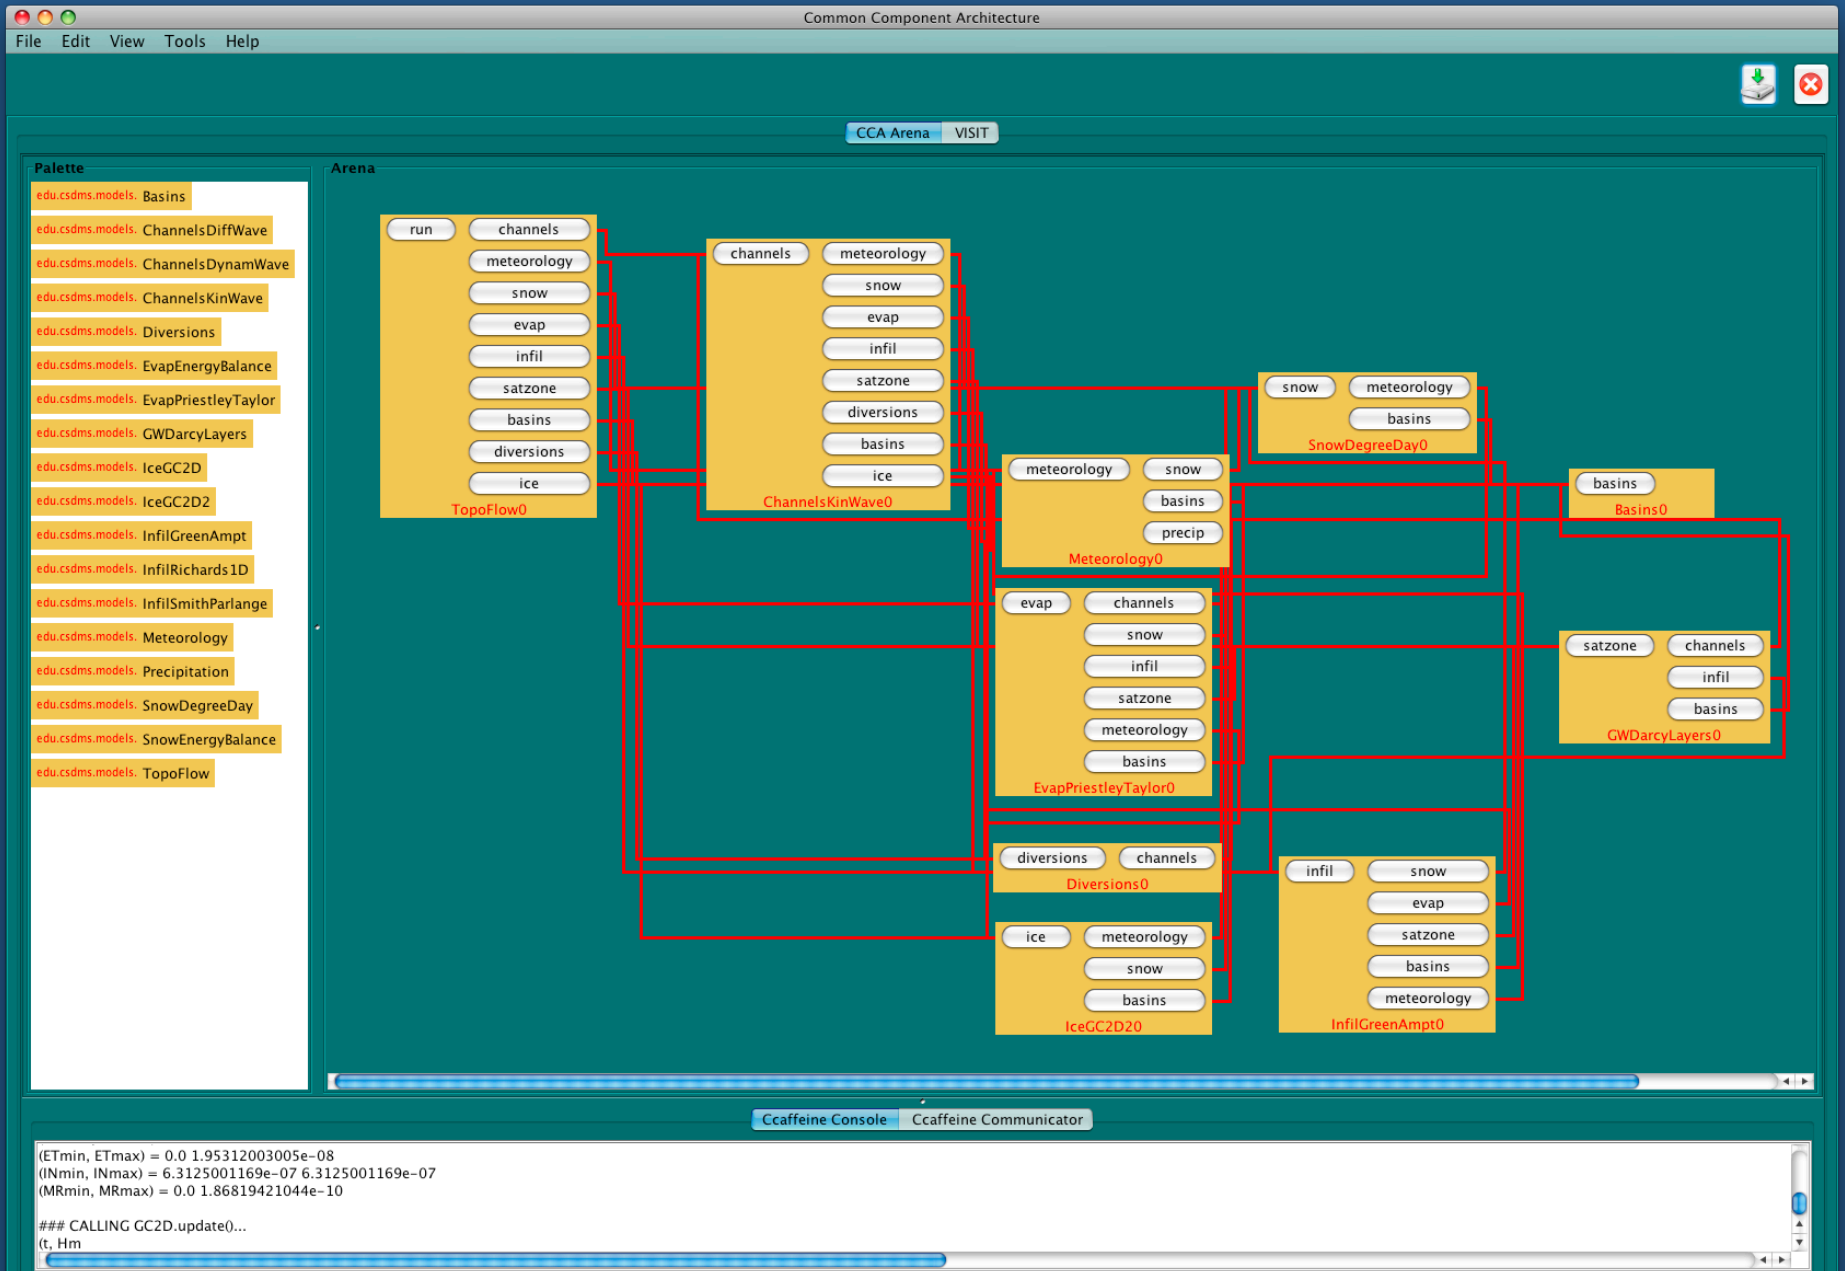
Common Component Architecture

File Edit View Tools Help

CCA Arena VISIT

Palette

edu.csdms.models. Basins
edu.csdms.models. ChannelsDiffWave
edu.csdms.models. ChannelsDynamWave
edu.csdms.models. ChannelsKinWave
edu.csdms.models. Diversions
edu.csdms.models. EvapEnergyBalance
edu.csdms.models. EvapPriestleyTaylor
edu.csdms.models. GWDarcyLayers
edu.csdms.models. IceGC2D
edu.csdms.models. IceGC2D2
edu.csdms.models. InfilGreenAmpt
edu.csdms.models. InfilRichards1D
edu.csdms.models. InfilSmithParlange
edu.csdms.models. Meteorology
edu.csdms.models. Precipitation
edu.csdms.models. SnowDegreeDay
edu.csdms.models. SnowEnergyBalance
edu.csdms.models. TopoFlow

Arena

run channels meteorology snow evap infil satzone basins diversions ice
TopoFlow0

channels meteorology snow evap infil satzone diversions basins ice
ChannelsKinWave0

snow meteorology basins
SnowDegreeDay0

meteorology snow basins precip
Meteorology0

basins
Basins0

evap channels snow infil satzone meteorology basins
EvapPriestleyTaylor0

satzone channels infil basins
GWDarcyLayers0

diversions channels
Diversions0

infil snow evap satzone basins meteorology
InfilGreenAmpt0

ice meteorology snow basins
IceGC2D20

Ccaffeine Console Ccaffeine Communicator

(ETmin, ETmax) = 0.0 1.95312003005e-08
(INmin, INmax) = 6.3125001169e-07 6.3125001169e-07
(MRmin, MRmax) = 0.0 1.86819421044e-10

### CALLING GC2D.update()...
(t, Hm